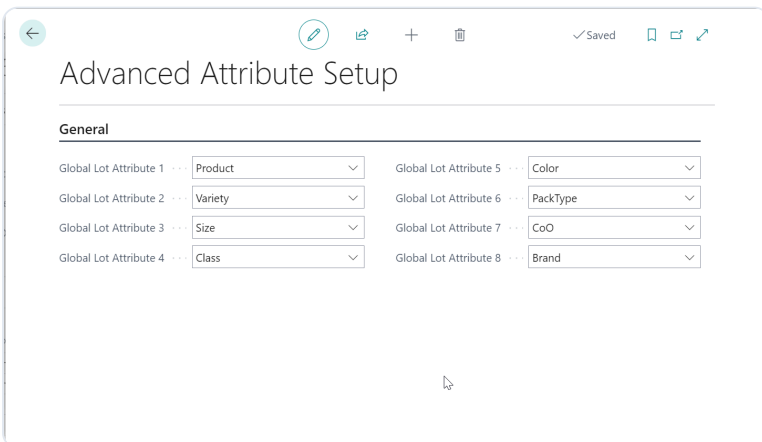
✓Saved

Advanced Attribute Setup

General

Global Lot Attribute 1 Product
Global Lot Attribute 2 Variety
Global Lot Attribute 3 Size
Global Lot Attribute 4 Class

Global Lot Attribute 5 Color
Global Lot Attribute 6 PackType
Global Lot Attribute 7 CoO
Global Lot Attribute 8 Brand